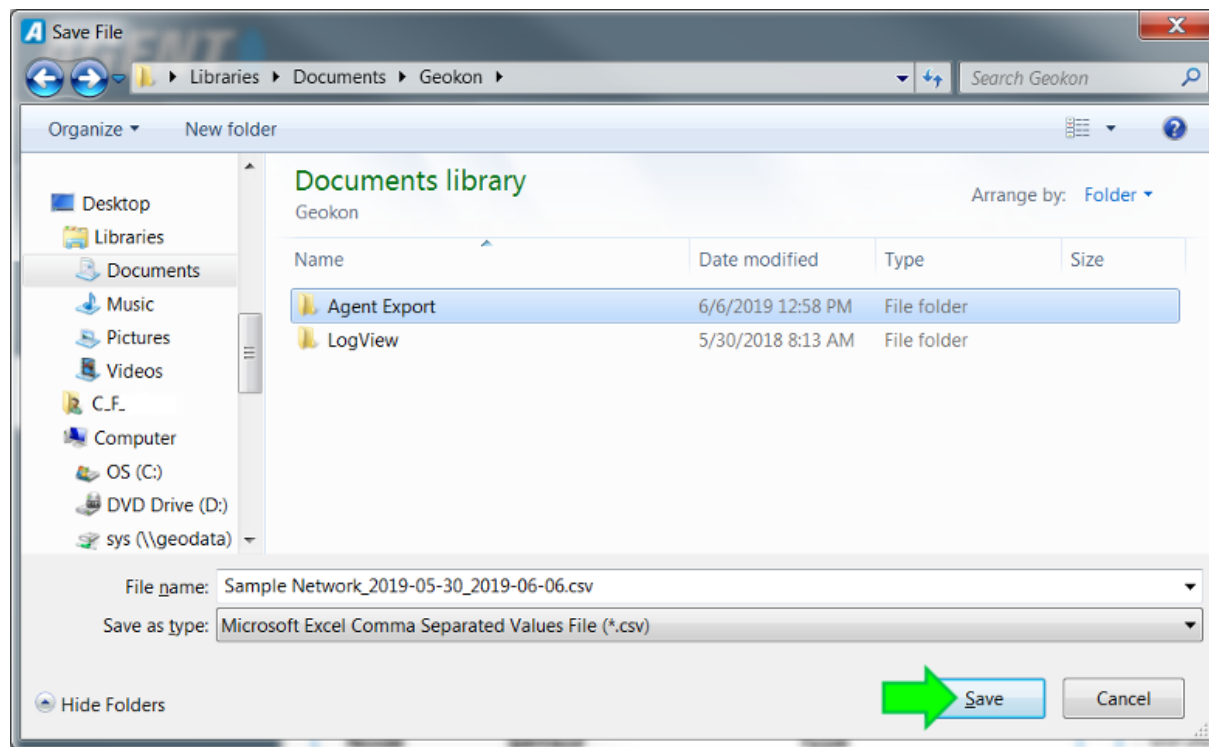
Save File

Libraries ▸ Documents ▸ Geokon ▸

Search Geokon

Organize ▾ New folder

Desktop
Libraries
Documents
Music
Pictures
Videos
C_F_
Computer
OS (C:)
DVD Drive (D:)
sys (\\geodata)

Documents library
Geokon

Arrange by: Folder ▾

| Name | Date modified | Type | Size |
|---|---|---|---|
| Agent Export | 6/6/2019 12:58 PM | File folder | |
| LogView | 5/30/2018 8:13 AM | File folder | |

File name: Sample Network_2019-05-30_2019-06-06.csv

Save as type: Microsoft Excel Comma Separated Values File (*.csv)

Hide Folders

Save Cancel